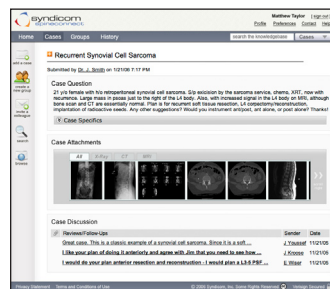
syndicomm
syndicomm.com

Matthew Taylor | sign out
Profile Preferences Contact Help

Home Cases Groups History

search the knowledgebase Cases

add a case

create a new group

invite a colleague

search

browse

Recurrent Synovial Cell Sarcoma

Submitted by Dr. J. Smith on 1/21/06 7:17 PM

Case Question

21 y/o female with h/o retroperitoneal synovial cell sarcoma. S/p excision by the sarcoma service, chemo, XRT, now with recurrence. Large mass in psoas just to the right of the L4 body. Also, with increased signal in the L4 body on MRI, although bone scan and CT are essentially normal. Plan is for recurrent soft tissue resection, L4 corpectomy/reconstruction, implantation of radioactive seeds. Any other suggestions? Would you instrument ant/post, ant alone, or post alone? Thanks!

Case Specifics

Case Attachments

All X-Ray CT MRI

Case Discussion

Reviews/Follow-Ups | Sender | Date
Great case. This is a classic example of a synovial cell sarcoma. Since it is a soft ... | J. Youssef | 11/21/06
I like your plan of doing it anteriorly and agree with Jim that you need to see how ... | J. Youssef | 11/21/06
I would do your plan anterior resection and reconstruction - I would plan a L3-5 PSF ... | E. Wiser | 11/21/06

Privacy Statement Terms and Conditions of Use © 2006 Syndicomm, Inc. Some Rights Reserved Verisign Secured